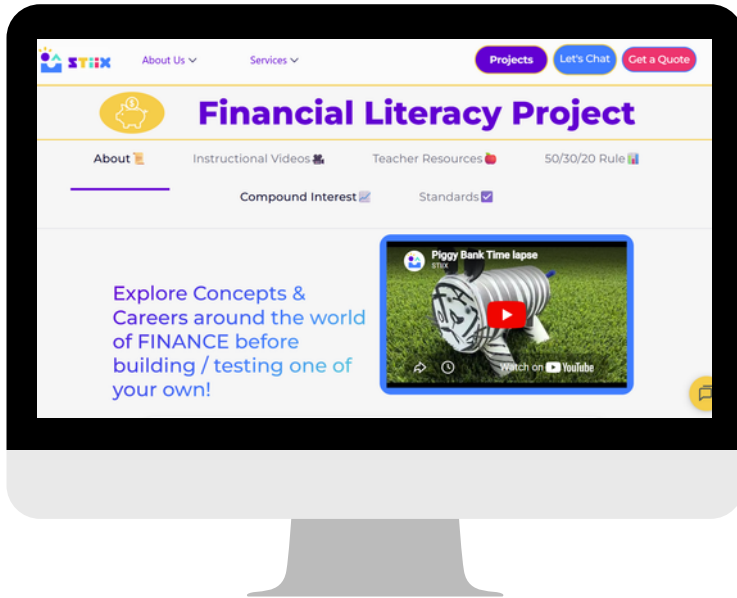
STIIX About Us Services Projects Let's Chat Get a Quote

Financial Literacy Project

About Instructional Videos Teacher Resources 50/30/20 Rule

Compound Interest Standards

Explore Concepts & Careers around the world of FINANCE before building / testing one of your own!

Piggy Bank Time lapse
STIIX
Watch on YouTube